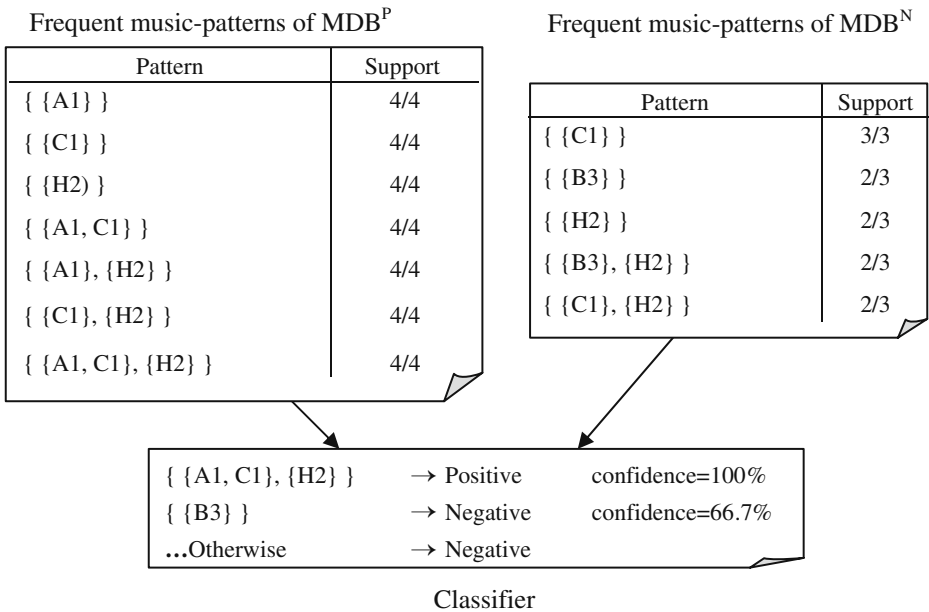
Frequent music-patterns of MDB$^{P}$

| Pattern | Support |
|---|---|
| { {A1} } | 4/4 |
| { {C1} } | 4/4 |
| { {H2) } | 4/4 |
| { {A1, C1} } | 4/4 |
| { {A1}, {H2} } | 4/4 |
| { {C1}, {H2} } | 4/4 |
| { {A1, C1}, {H2} } | 4/4 |

Frequent music-patterns of MDB$^{N}$

| Pattern | Support |
|---|---|
| { {C1} } | 3/3 |
| { {B3} } | 2/3 |
| { {H2} } | 2/3 |
| { {B3}, {H2} } | 2/3 |
| { {C1}, {H2} } | 2/3 |

{ {A1, C1}, {H2} } $\rightarrow$ Positive confidence=100%
{ {B3} } $\rightarrow$ Negative confidence=66.7%
...Otherwise $\rightarrow$ Negative

Classifier